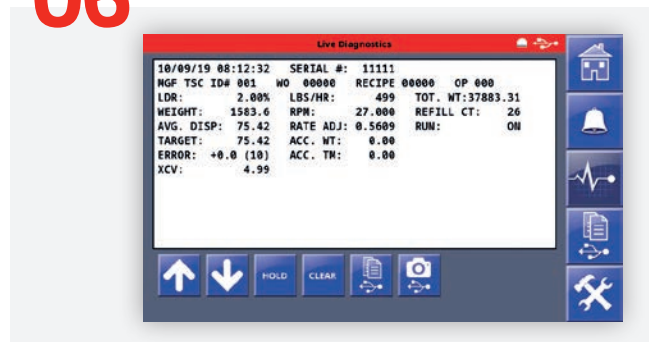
06

Live Diagnostics

10/09/19 08:12:32 SERIAL #: 11111
NGF TSC ID# 001 WO 00000 RECIPE 00000 OP 000

| | | | | | |
|---|---|---|---|---|---|
| LDR: | 2.00% | LBS/HR: | 499 | TOT. WT: | 37883.31 |
| WEIGHT: | 1583.6 | RPM: | 27.000 | REFILL CT: | 26 |
| AVG. DISP: | 75.42 | RATE ADJ: | 0.5609 | RUN: | ON |
| TARGET: | 75.42 | ACC. WT: | 0.00 | | |
| ERROR: | +0.0 (10) | ACC. TM: | 0.00 | | |
| XCV: | 4.99 | | | | |

HOLD CLEAR